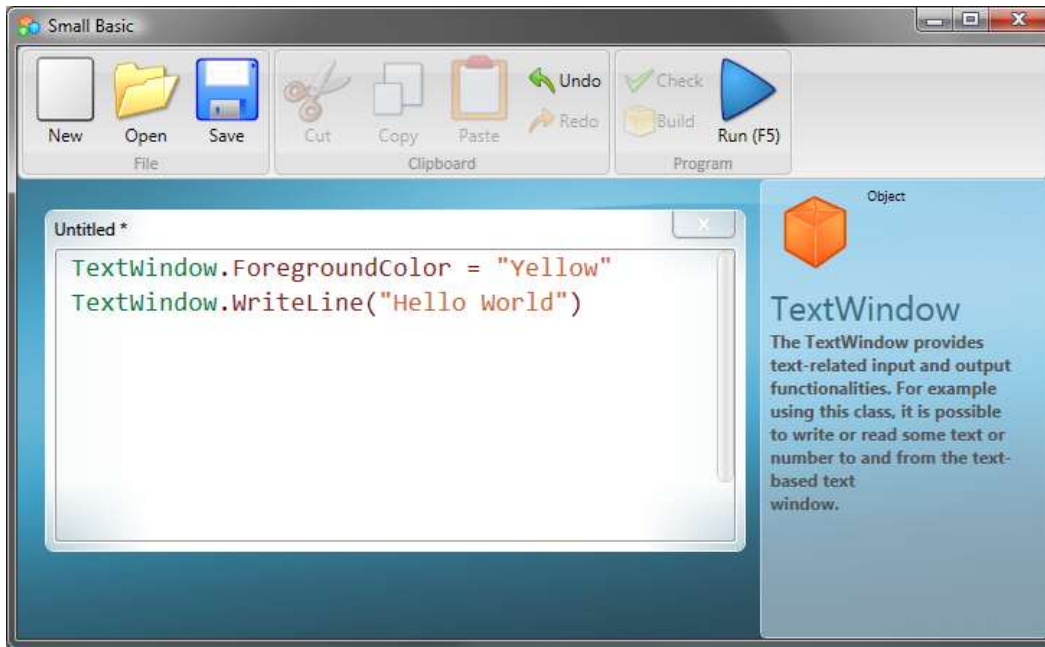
Small Basic

New Open Save
File

Cut Copy Paste
Undo
Redo
Clipboard

Check
Build
Run (F5)
Program

Untitled *

TextWindow.ForegroundColor = "Yellow"
TextWindow.WriteLine("Hello World")

Object

TextWindow

The TextWindow provides text-related input and output functionalities. For example using this class, it is possible to write or read some text or number to and from the text-based text window.